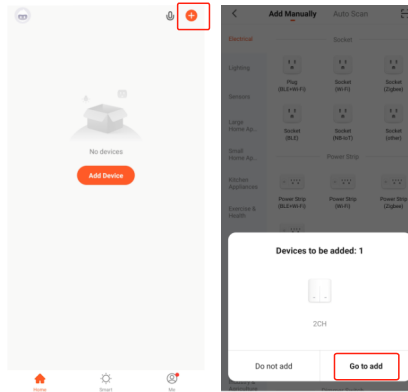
No devices

Add Device

Home

Smart

Me

Add Manually

Auto Scan

Electrical

Lighting

Sensors

Large Home Ap...

Small Home Ap...

Kitchen Appliances

Exercise & Health

Socket

Plug (BLE+Wi-Fi)

Socket (Wi-Fi)

Socket (Zigbee)

Socket (BLE)

Socket (NB-IoT)

Socket (other)

Power Strip

Power Strip (BLE+Wi-Fi)

Power Strip (Wi-Fi)

Power Strip (Zigbee)

Devices to be added: 1

2CH

Do not add

Go to add